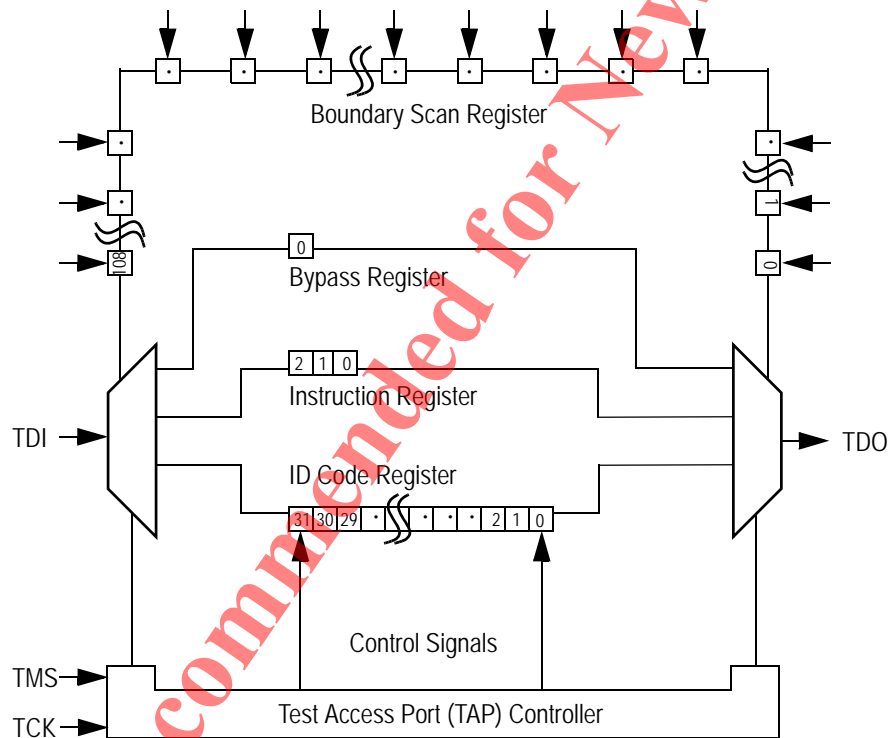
Boundary Scan Register

108

1

0

0

Bypass Register

2 1 0

Instruction Register

TDI

TDO

ID Code Register

31 30 29 · · · · 2 1 0

Control Signals

TMS

TCK

Test Access Port (TAP) Controller

commended for New